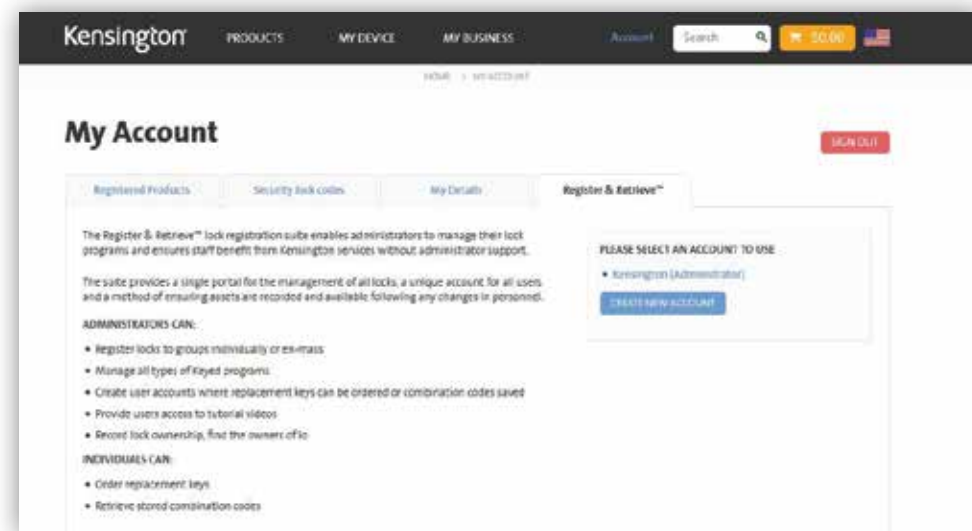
Kensington PRODUCTS MY DEVICE MY BUSINESS Account Search $0.00

HOME > MY ACCOUNT

My Account

SIGN OUT

Registered Products Security lock codes My Details Register & Retrieve™

The Register & Retrieve™ lock registration suite enables administrators to manage their lock programs and ensures staff benefit from Kensington services without administrator support.

The suite provides a single portal for the management of all locks, a unique account for all users and a method of ensuring assets are recorded and available following any changes in personnel.

ADMINISTRATORS CAN:

• Register locks to groups individually or en-mass

• Manage all types of Keyed programs

• Create user accounts where replacement keys can be ordered or combination codes saved

• Provide users access to tutorial videos

• Record lock ownership, find the owners of lo

INDIVIDUALS CAN:

• Order replacement keys

• Retrieve stored combination codes

PLEASE SELECT AN ACCOUNT TO USE

• Kensington (Administrator)

CREATE NEW ACCOUNT